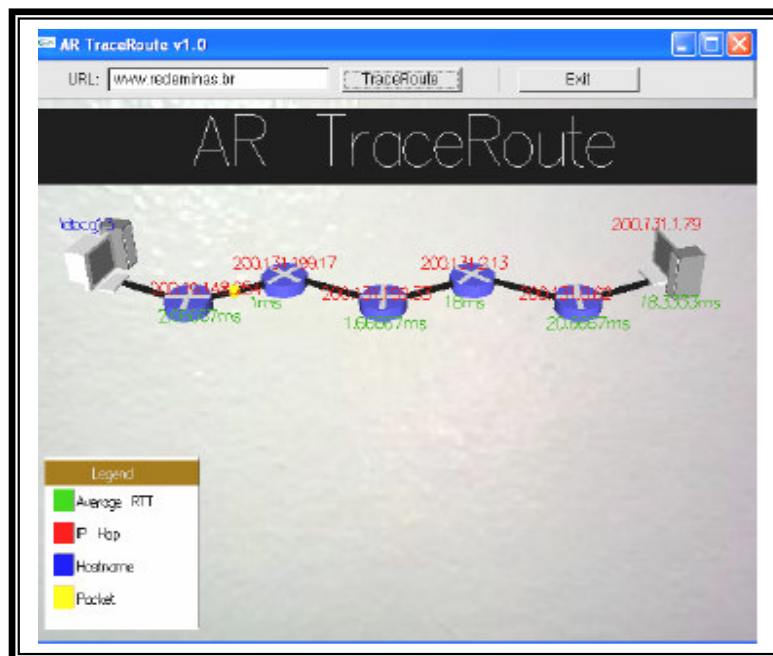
AR TraceRoute v1.0

URL: www.redeminas.br

TraceRoute

Exit

AR TraceRoute

labcg13

200.131.1.79

200.131.199.17

200.131.1.213

200.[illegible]

1ms

200.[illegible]

200.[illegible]

18ms

2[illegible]67ms

1.66667ms

20.6667ms

18.3333ms

Legend

Average RTT

IP Hop

Hostname

Packet